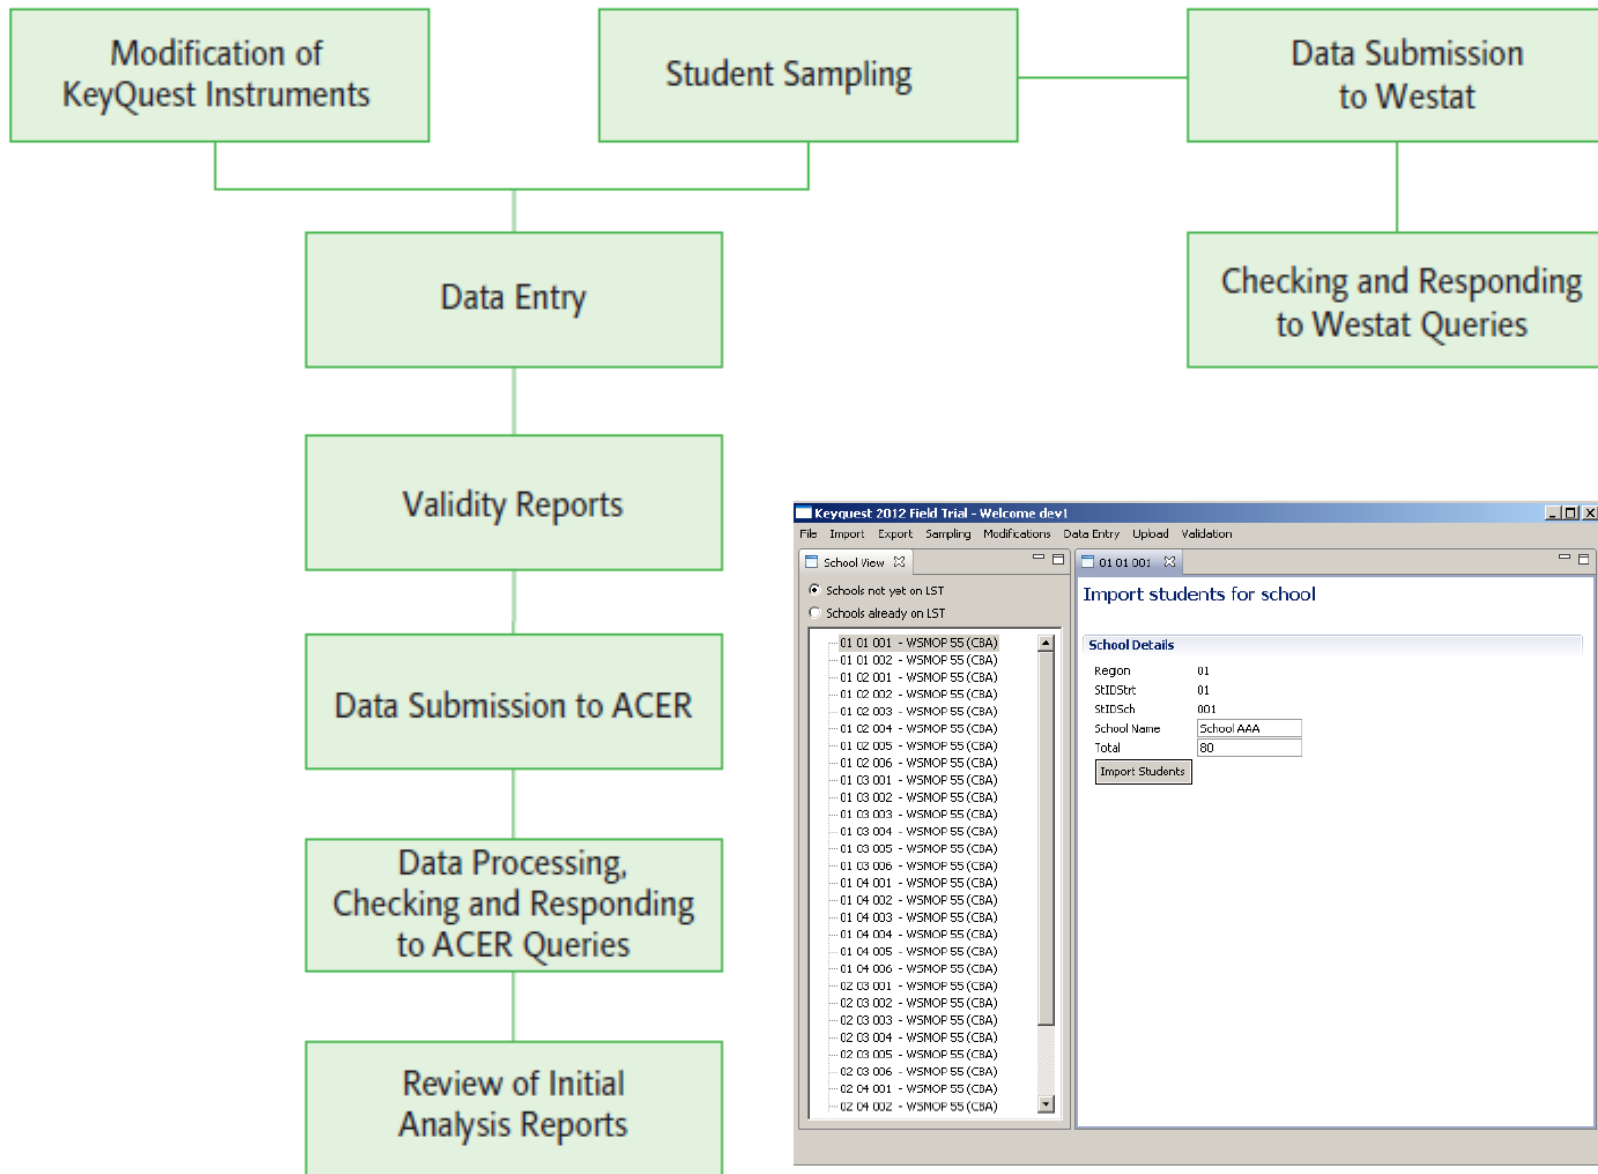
Modification of KeyQuest Instruments

Student Sampling

Data Submission to Westat

Data Entry

Checking and Responding to Westat Queries

Validity Reports

Data Submission to ACER

Data Processing, Checking and Responding to ACER Queries

Review of Initial Analysis Reports

Keyquest 2012 Field Trial - Welcome dev1

File Import Export Sampling Modifications Data Entry Upload Validation

School View

Schools not yet on LST
Schools already on LST

01 01 001 - WSNOP 55 (CBA)
01 01 002 - WSNOP 55 (CBA)
01 02 001 - WSNOP 55 (CBA)
01 02 002 - WSNOP 55 (CBA)
01 02 003 - WSNOP 55 (CBA)
01 02 004 - WSNOP 55 (CBA)
01 02 005 - WSNOP 55 (CBA)
01 02 006 - WSNOP 55 (CBA)
01 03 001 - WSNOP 55 (CBA)
01 03 002 - WSNOP 55 (CBA)
01 03 003 - WSNOP 55 (CBA)
01 03 004 - WSNOP 55 (CBA)
01 03 005 - WSNOP 55 (CBA)
01 03 006 - WSNOP 55 (CBA)
01 04 001 - WSNOP 55 (CBA)
01 04 002 - WSNOP 55 (CBA)
01 04 003 - WSNOP 55 (CBA)
01 04 004 - WSNOP 55 (CBA)
01 04 005 - WSNOP 55 (CBA)
01 04 006 - WSNOP 55 (CBA)
02 03 001 - WSNOP 55 (CBA)
02 03 002 - WSNOP 55 (CBA)
02 03 003 - WSNOP 55 (CBA)
02 03 004 - WSNOP 55 (CBA)
02 03 005 - WSNOP 55 (CBA)
02 03 006 - WSNOP 55 (CBA)
02 04 001 - WSNOP 55 (CBA)
02 04 002 - WSNOP 55 (CBA)

01 01 001

Import students for school

School Details

Regon 01
StIDStrt 01
StIDSch 001
School Name School AAA
Total 80

Import Students